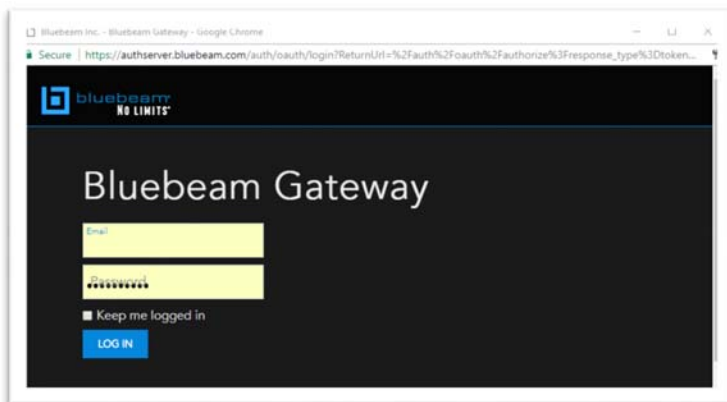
Bluebeam Inc. - Bluebeam Gateway - Google Chrome

Secure | https://authserver.bluebeam.com/auth/oauth/login?ReturnUrl=%2Fauth%2Foauth%2Fauthorize%3Fresponse_type%3Dtoken...

bluebeam NO LIMITS

Bluebeam Gateway

Email

Password

Keep me logged in

LOG IN